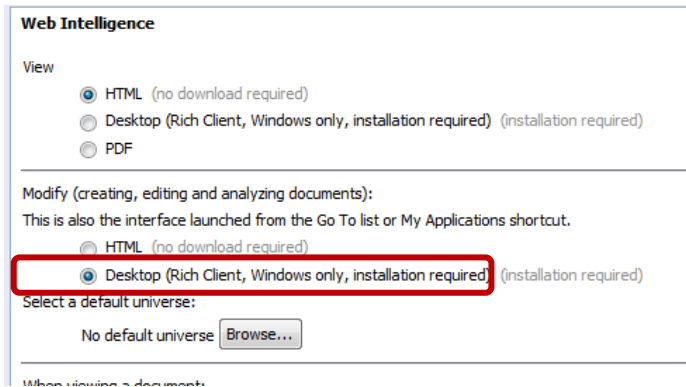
Web Intelligence

View

HTML (no download required)

Desktop (Rich Client, Windows only, installation required) (installation required)

PDF

Modify (creating, editing and analyzing documents):

This is also the interface launched from the Go To list or My Applications shortcut.

HTML (no download required)

Desktop (Rich Client, Windows only, installation required) (installation required)

Select a default universe:

No default universe Browse...

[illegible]